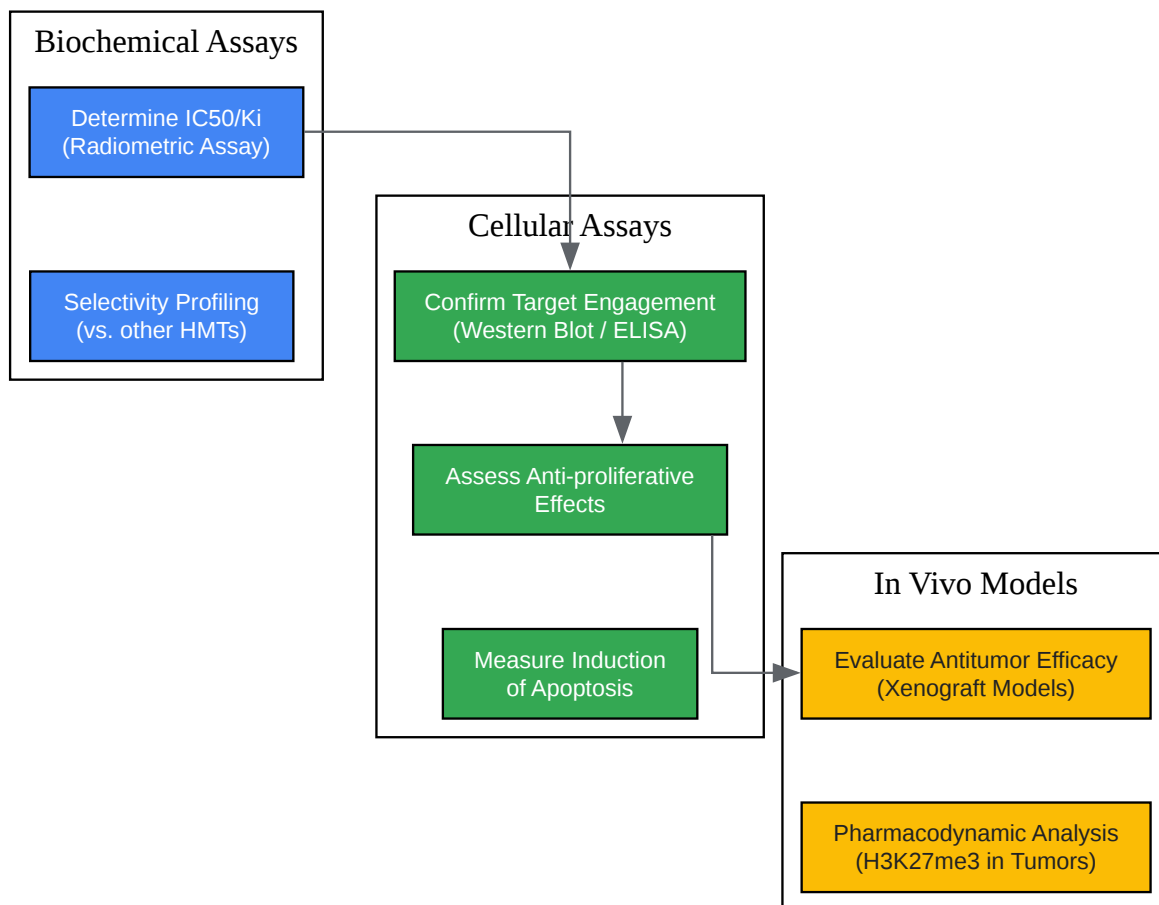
Biochemical Assays

Determine IC50/Ki (Radiometric Assay)

Selectivity Profiling (vs. other HMTs)

Cellular Assays

Confirm Target Engagement (Western Blot / ELISA)

Assess Anti-proliferative Effects

Measure Induction of Apoptosis

In Vivo Models

Evaluate Antitumor Efficacy (Xenograft Models)

Pharmacodynamic Analysis (H3K27me3 in Tumors)